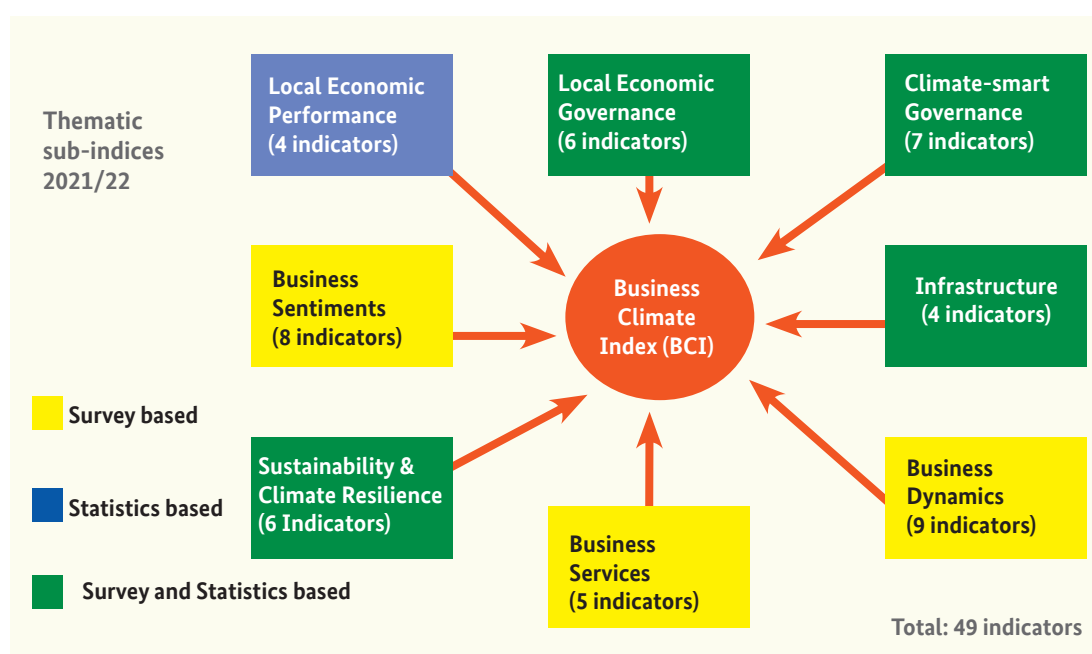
Thematic sub-indices 2021/22

Local Economic Performance (4 indicators)

Local Economic Governance (6 indicators)

Climate-smart Governance (7 indicators)

Business Sentiments (8 indicators)

Business Climate Index (BCI)

Infrastructure (4 indicators)

Survey based

Statistics based

Survey and Statistics based

Sustainability & Climate Resilience (6 Indicators)

Business Services (5 indicators)

Business Dynamics (9 indicators)

Total: 49 indicators